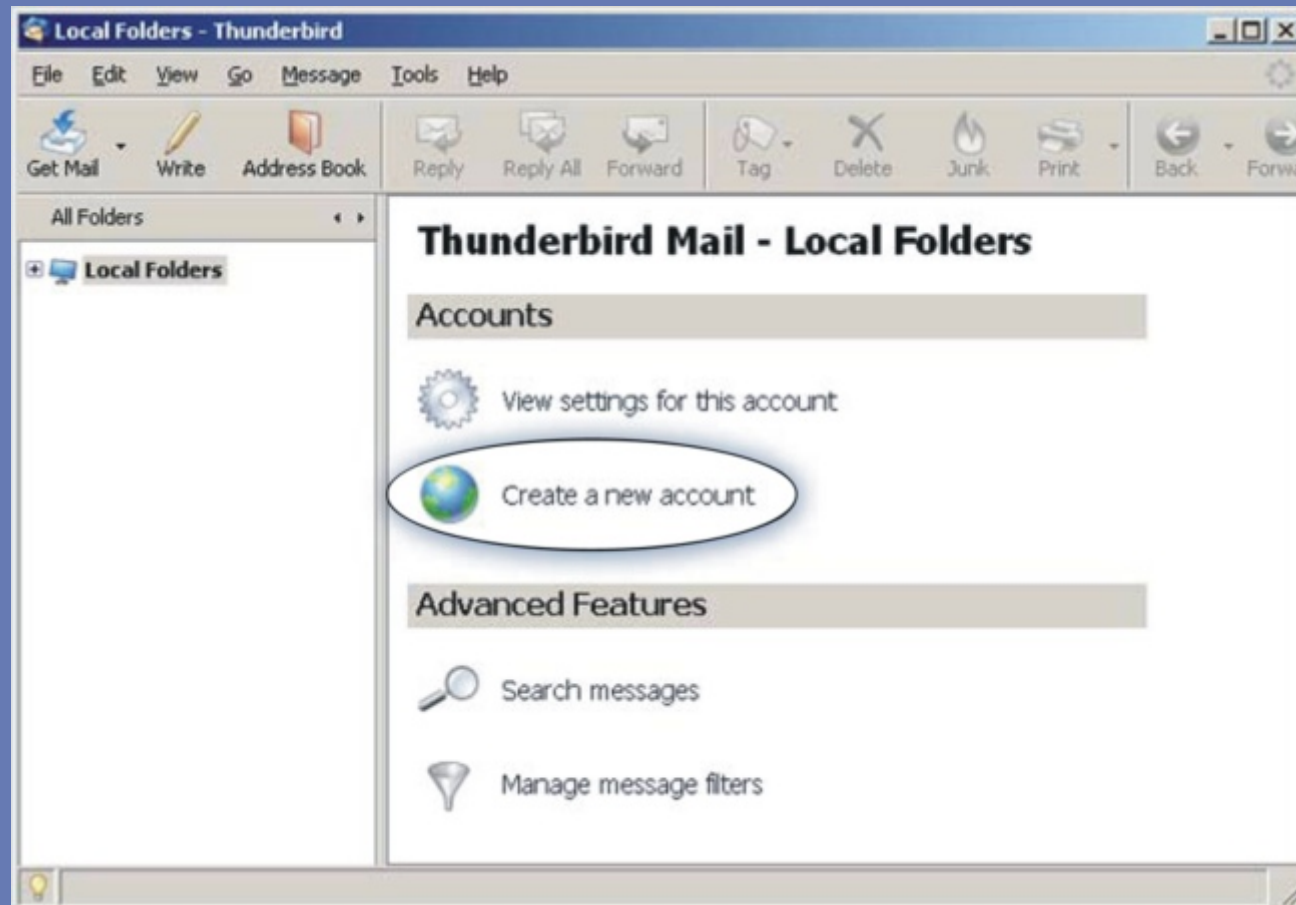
Local Folders - Thunderbird

File Edit View Go Message Tools Help

Get Mail Write Address Book Reply Reply All Forward Tag Delete Junk Print Back Forw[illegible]

All Folders

Local Folders

Thunderbird Mail - Local Folders

Accounts

View settings for this account

Create a new account

Advanced Features

Search messages

Manage message filters